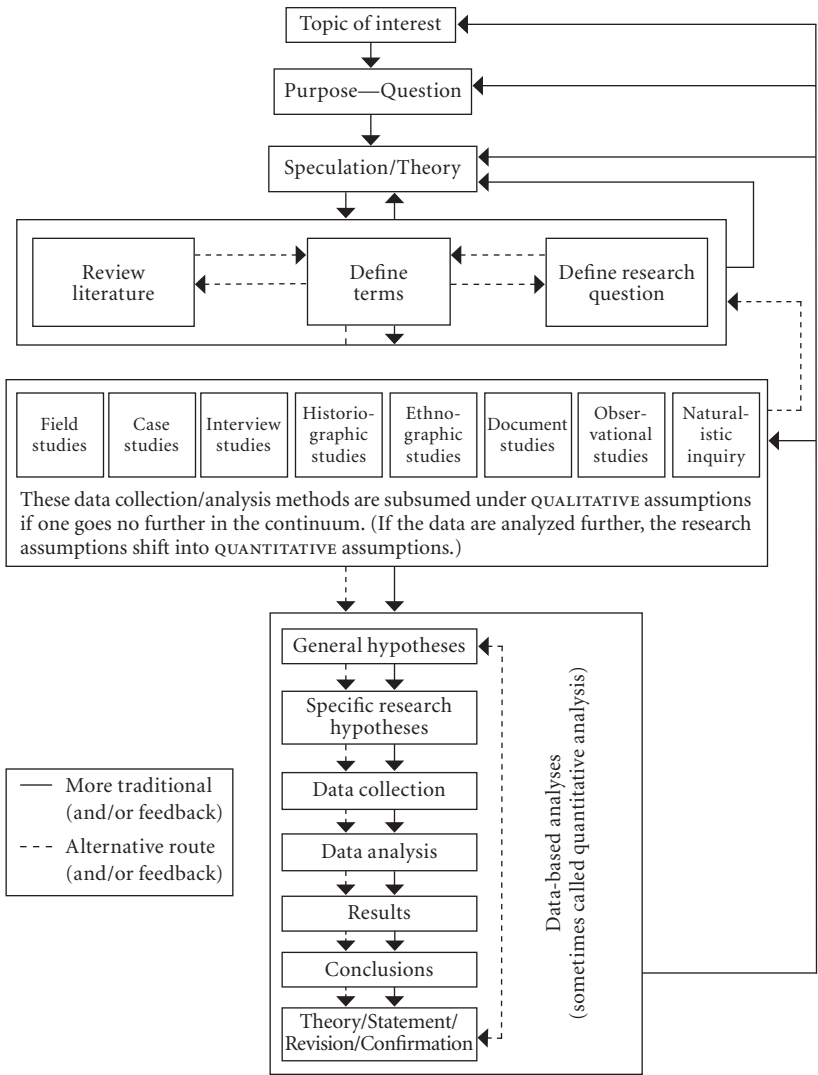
Topic of interest

Purpose—Question

Speculation/Theory

Review literature

Define terms

Define research question

Field studies

Case studies

Interview studies

Historiographic studies

Ethnographic studies

Document studies

Observational studies

Naturalistic inquiry

These data collection/analysis methods are subsumed under QUALITATIVE assumptions if one goes no further in the continuum. (If the data are analyzed further, the research assumptions shift into QUANTITATIVE assumptions.)

General hypotheses

Specific research hypotheses

Data collection

Data analysis

Results

Conclusions

Theory/Statement/Revision/Confirmation

Data-based analyses (sometimes called quantitative analysis)

More traditional (and/or feedback)

Alternative route (and/or feedback)